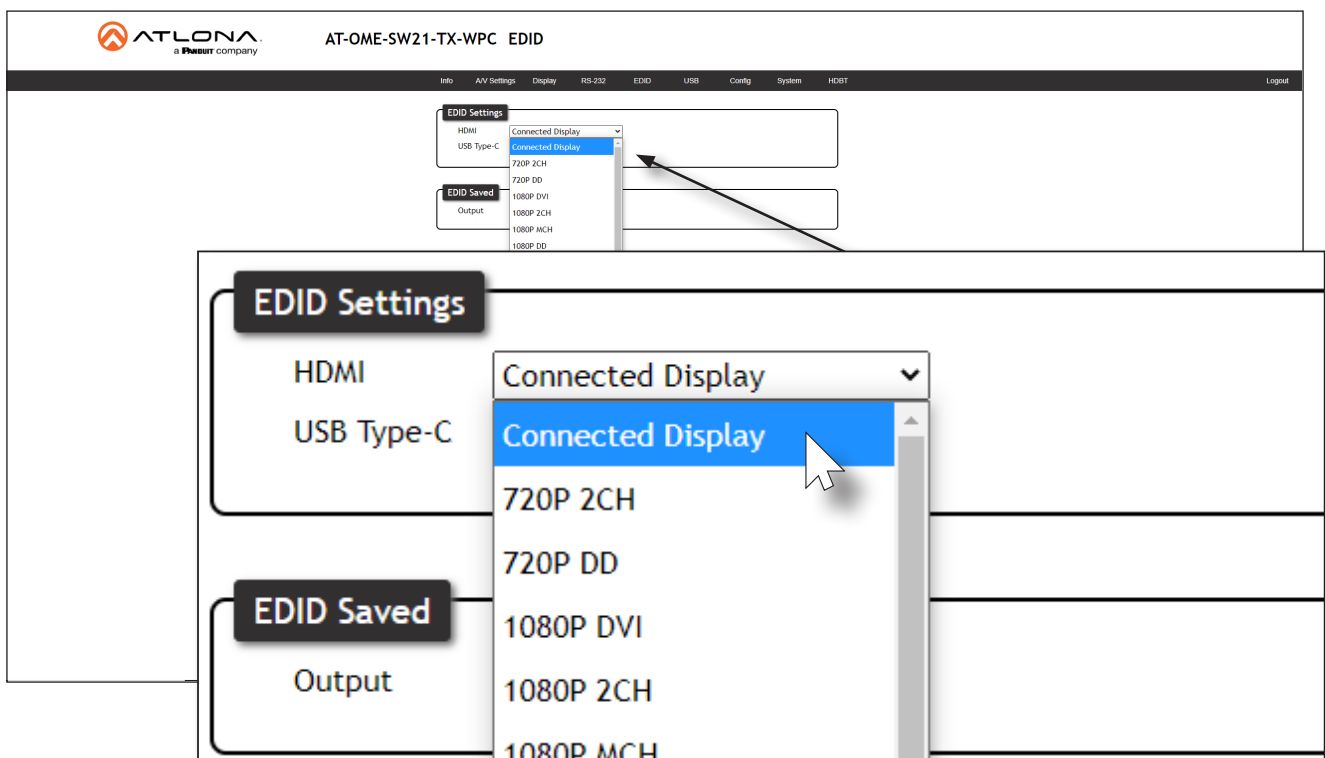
ATLONA
a PANDUIT company

AT-OME-SW21-TX-WPC EDID

Info A/V Settings Display RS-232 EDID USB Config System HDBT Logout

EDID Settings
HDMI Connected Display
USB Type-C
Connected Display
720P 2CH
720P DD
1080P DVI
1080P 2CH
1080P MCH
1080P DD

EDID Saved
Output

EDID Settings
HDMI Connected Display
USB Type-C
Connected Display
720P 2CH
720P DD
1080P DVI
1080P 2CH
1080P MCH

EDID Saved
Output